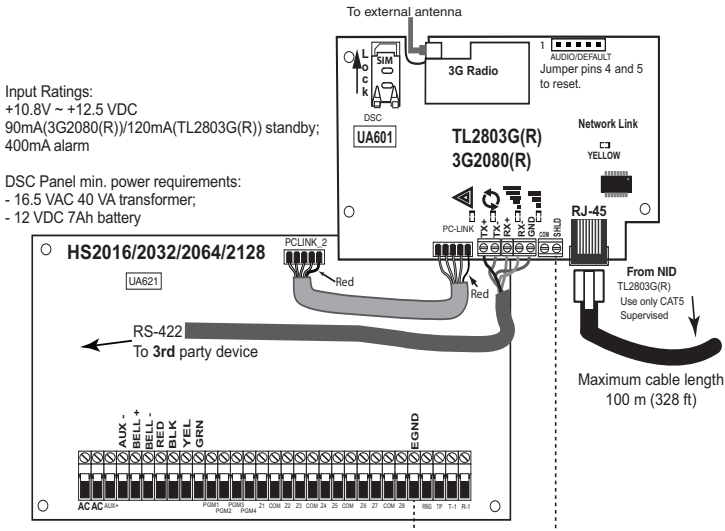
To external antenna

Input Ratings:
+10.8V ~ +12.5 VDC
90mA(3G2080(R))/120mA(TL2803G(R)) standby;
400mA alarm

DSC Panel min. power requirements:
- 16.5 VAC 40 VA transformer;
- 12 VDC 7Ah battery

SIM
Lock
DSC
UA601
3G Radio
1
AUDIO/DEFAULT
Jumper pins 4 and 5 to reset.
TL2803G(R)
3G2080(R)
Network Link
YELLOW
PC-LINK
TX+ TX- RX+ RX- GND
SHLD
RJ-45
From NID
TL2803G(R)
Use only CAT5
Supervised
Maximum cable length
100 m (328 ft)

HS2016/2032/2064/2128
PCLINK_2
Red
Red
UA621
RS-422
To 3rd party device

AUX - BELL + BELL - RED BLK YEL GRN
EGND
AC AC AUX+ PGM1 PGM2 PGM3 PGM4 Z1 COM Z2 Z3 COM Z4 Z5 COM Z6 Z7 COM Z8 RNG TIP T-1 R-1